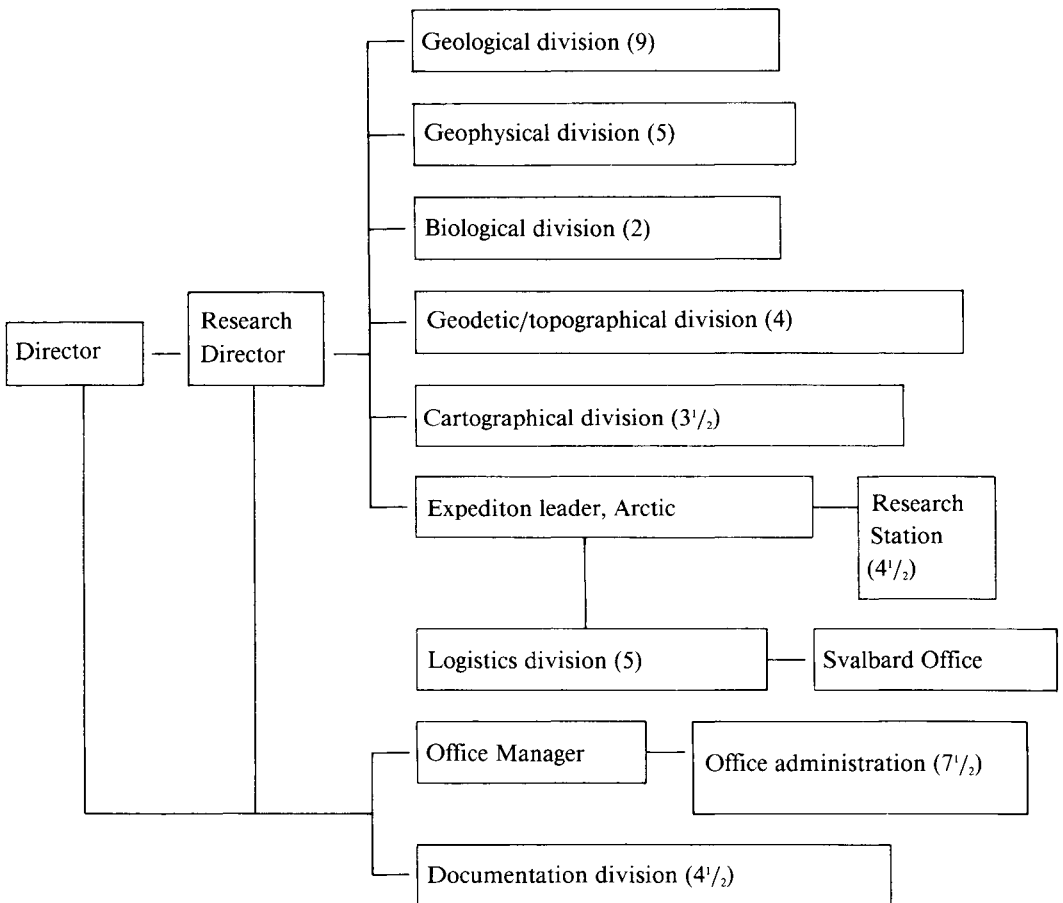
Director

Research Director

Geological division (9)

Geophysical division (5)

Biological division (2)

Geodetic/topographical division (4)

Cartographical division ($3^1/_2$)

Expediton leader, Arctic

Research Station ($4^1/_2$)

Logistics division (5)

Svalbard Office

Office Manager

Office administration ($7^1/_2$)

Documentation division ($4^1/_2$)